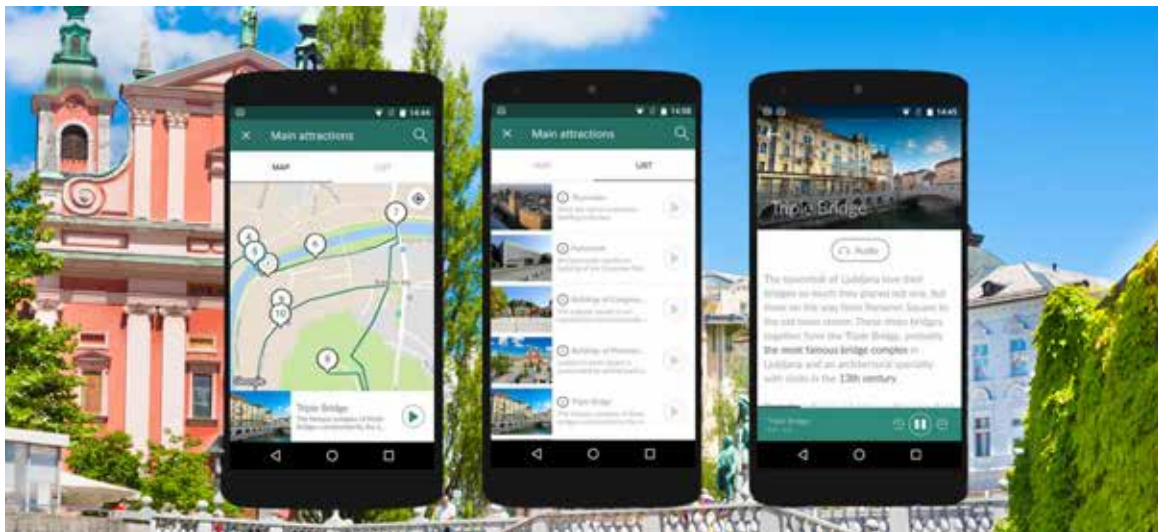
14:44
Main attractions
MAP
LIST
7
6
4
3
2
8
10
Google
Triple Bridge
The famous complex of three bridges connected by the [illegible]

14:58
Main attractions
MAP
LIST
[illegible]
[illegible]
Buildings of Congress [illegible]
Buildings of Parliament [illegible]
Triple Bridge
The famous complex of three bridges connected by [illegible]

14:45
Triple Bridge
Audio
The townsfolk of Ljubljana love their bridges so much they placed not one, but three on the way from Prešeren Square to the old town centre. These three bridges together form the Triple Bridge, probably the most famous bridge complex in Ljubljana and an architectural speciality with roots in the 13th century.
Triple Bridge